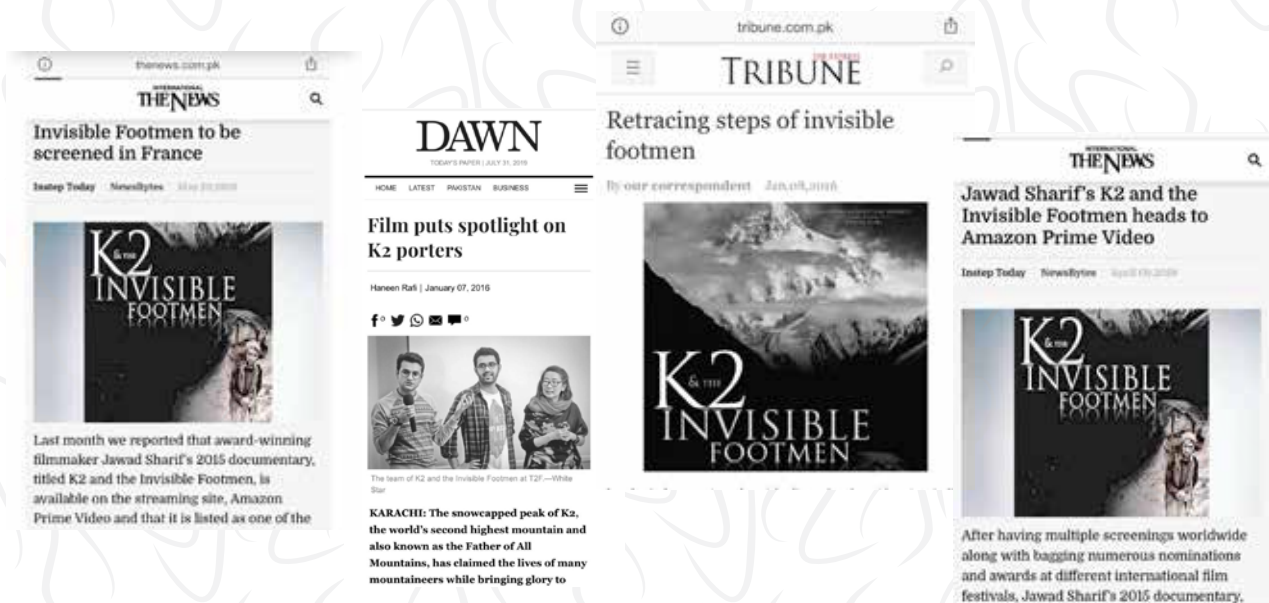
thenews.com.pk

INTERNATIONAL THE NEWS

Invisible Footmen to be screened in France

Instep Today NewsBytes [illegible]

K2 & THE INVISIBLE FOOTMEN

Last month we reported that award-winning filmmaker Jawad Sharif's 2015 documentary, titled K2 and the Invisible Footmen, is available on the streaming site, Amazon Prime Video and that it is listed as one of the

DAWN

TODAY'S PAPER | JULY 31, 2019

HOME LATEST PAKISTAN BUSINESS

Film puts spotlight on K2 porters

Haneen Rafi | January 07, 2016

The team of K2 and the Invisible Footmen at T2F.—White Star

KARACHI: The snowcapped peak of K2, the world's second highest mountain and also known as the Father of All Mountains, has claimed the lives of many mountaineers while bringing glory to

tribune.com.pk

THE EXPRESS TRIBUNE

Retracing steps of invisible footmen

By our correspondent Jan.08,2016

K2 & THE INVISIBLE FOOTMEN

INTERNATIONAL THE NEWS

Jawad Sharif's K2 and the Invisible Footmen heads to Amazon Prime Video

Instep Today NewsBytes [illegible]

K2 & THE INVISIBLE FOOTMEN

After having multiple screenings worldwide along with bagging numerous nominations and awards at different international film festivals, Jawad Sharif's 2015 documentary,